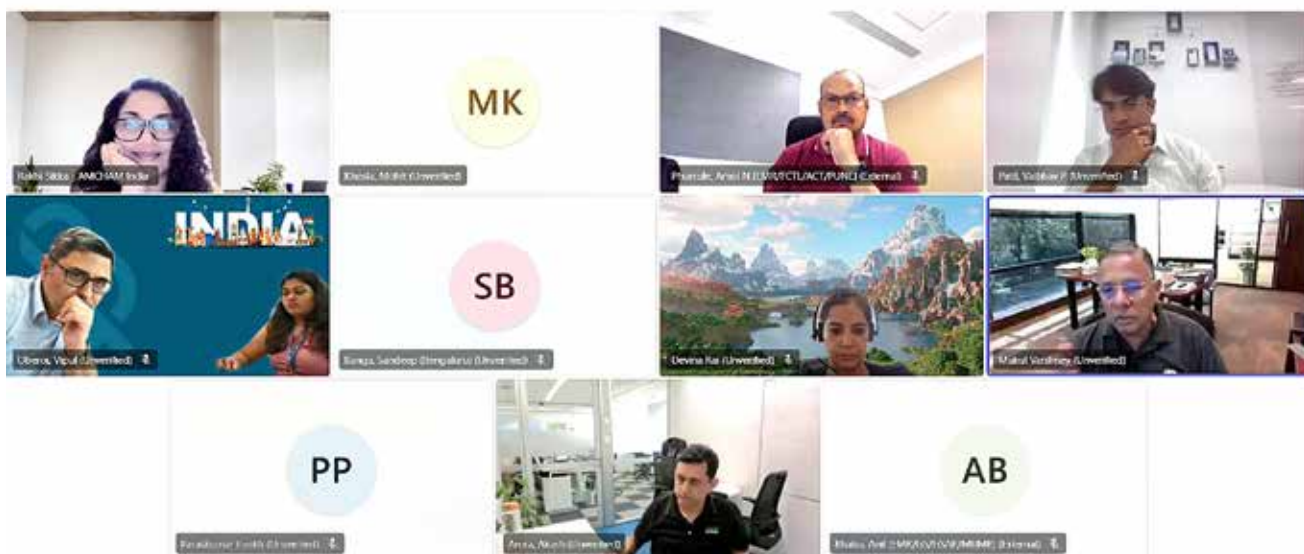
Rakhi Sikka - AMCHAM India

MK

Khosla, Mohit (Unverified)

Phanale, Anil N (MR/TCTL/ACT/PUNE) (External)

Patil, Vaibhav P (Unverified)

INDIA

Oberoi, Vipul (Unverified)

SB

Banga, Sandeep (Bengaluru) (Unverified)

Devina Rai (Unverified)

Mukul Varshney (Unverified)

PP

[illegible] (Unverified)

Arora, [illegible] (Unverified)

AB

Bhalsa, Anil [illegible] (External)